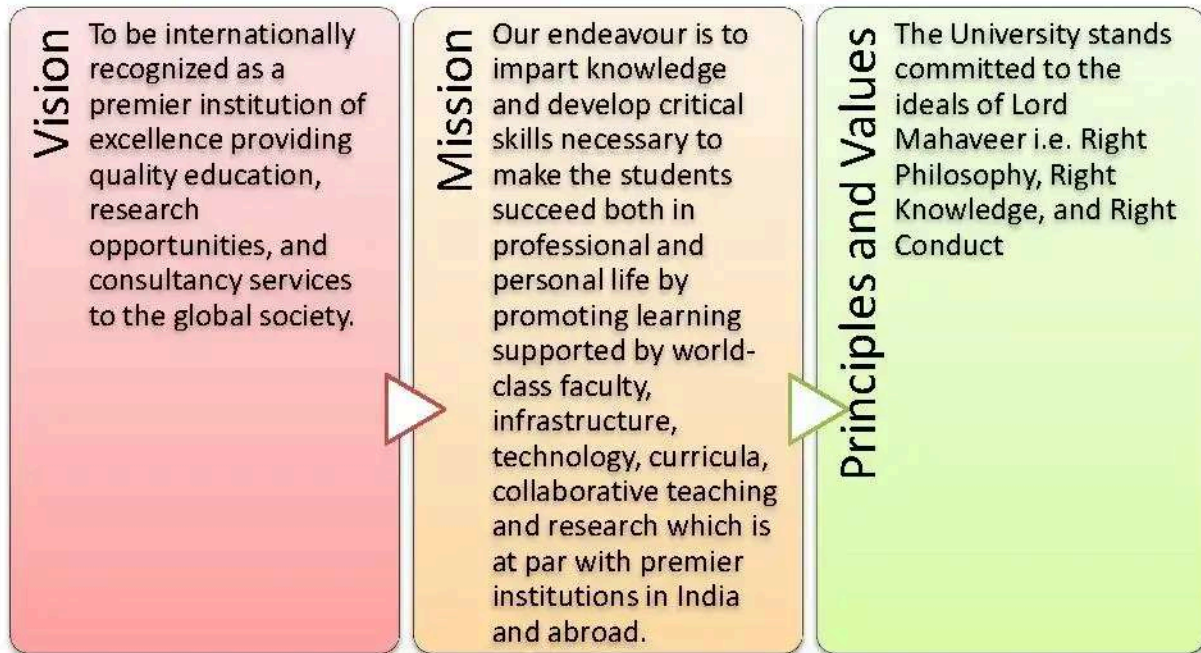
Vision

To be internationally recognized as a premier institution of excellence providing quality education, research opportunities, and consultancy services to the global society.

Mission

Our endeavour is to impart knowledge and develop critical skills necessary to make the students succeed both in professional and personal life by promoting learning supported by world-class faculty, infrastructure, technology, curricula, collaborative teaching and research which is at par with premier institutions in India and abroad.

Principles and Values

The University stands committed to the ideals of Lord Mahaveer i.e. Right Philosophy, Right Knowledge, and Right Conduct